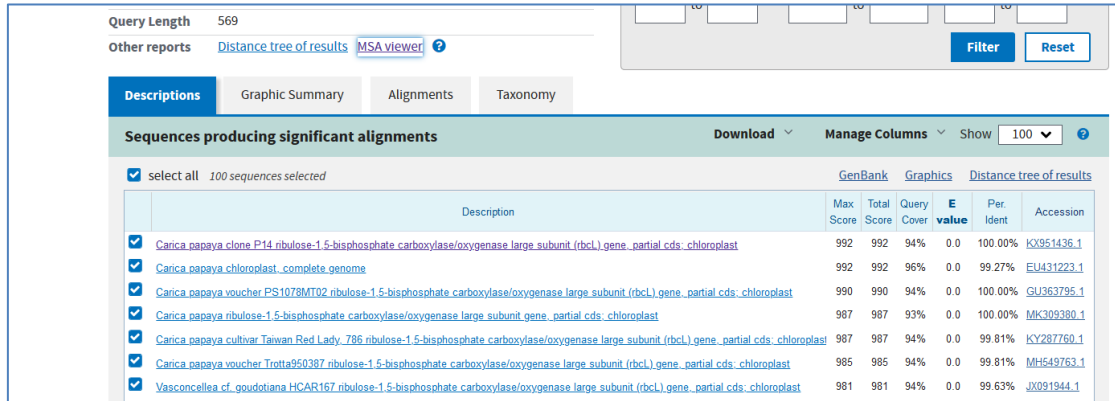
Query Length 569

Other reports Distance tree of results MSA viewer ?

to to to

Filter Reset

Descriptions Graphic Summary Alignments Taxonomy

Sequences producing significant alignments

Download Manage Columns Show 100 ?

select all 100 sequences selected

GenBank Graphics Distance tree of results

| | Description | Max Score | Total Score | Query Cover | E value | Per. Ident | Accession |
|---|---|---|---|---|---|---|---|
| ✓ | Carica papaya clone P14 ribulose-1,5-bisphosphate carboxylase/oxygenase large subunit (rbcL) gene, partial cds; chloroplast | 992 | 992 | 94% | 0.0 | 100.00% | KX951436.1 |
| ✓ | Carica papaya chloroplast, complete genome | 992 | 992 | 96% | 0.0 | 99.27% | EU431223.1 |
| ✓ | Carica papaya voucher PS1078MT02 ribulose-1,5-bisphosphate carboxylase/oxygenase large subunit (rbcL) gene, partial cds; chloroplast | 990 | 990 | 94% | 0.0 | 100.00% | GU363795.1 |
| ✓ | Carica papaya ribulose-1,5-bisphosphate carboxylase/oxygenase large subunit (rbcL) gene, partial cds; chloroplast | 987 | 987 | 93% | 0.0 | 100.00% | MK309380.1 |
| ✓ | Carica papaya cultivar Taiwan Red Lady, 786 ribulose-1,5-bisphosphate carboxylase/oxygenase large subunit (rbcL) gene, partial cds; chloroplast | 987 | 987 | 94% | 0.0 | 99.81% | KY287760.1 |
| ✓ | Carica papaya voucher Trotta950387 ribulose-1,5-bisphosphate carboxylase/oxygenase large subunit (rbcL) gene, partial cds; chloroplast | 985 | 985 | 94% | 0.0 | 99.81% | MH549763.1 |
| ✓ | Vasconcellea cf. goudotiana HCAR167 ribulose-1,5-bisphosphate carboxylase/oxygenase large subunit (rbcL) gene, partial cds; chloroplast | 981 | 981 | 94% | 0.0 | 99.63% | JX091944.1 |